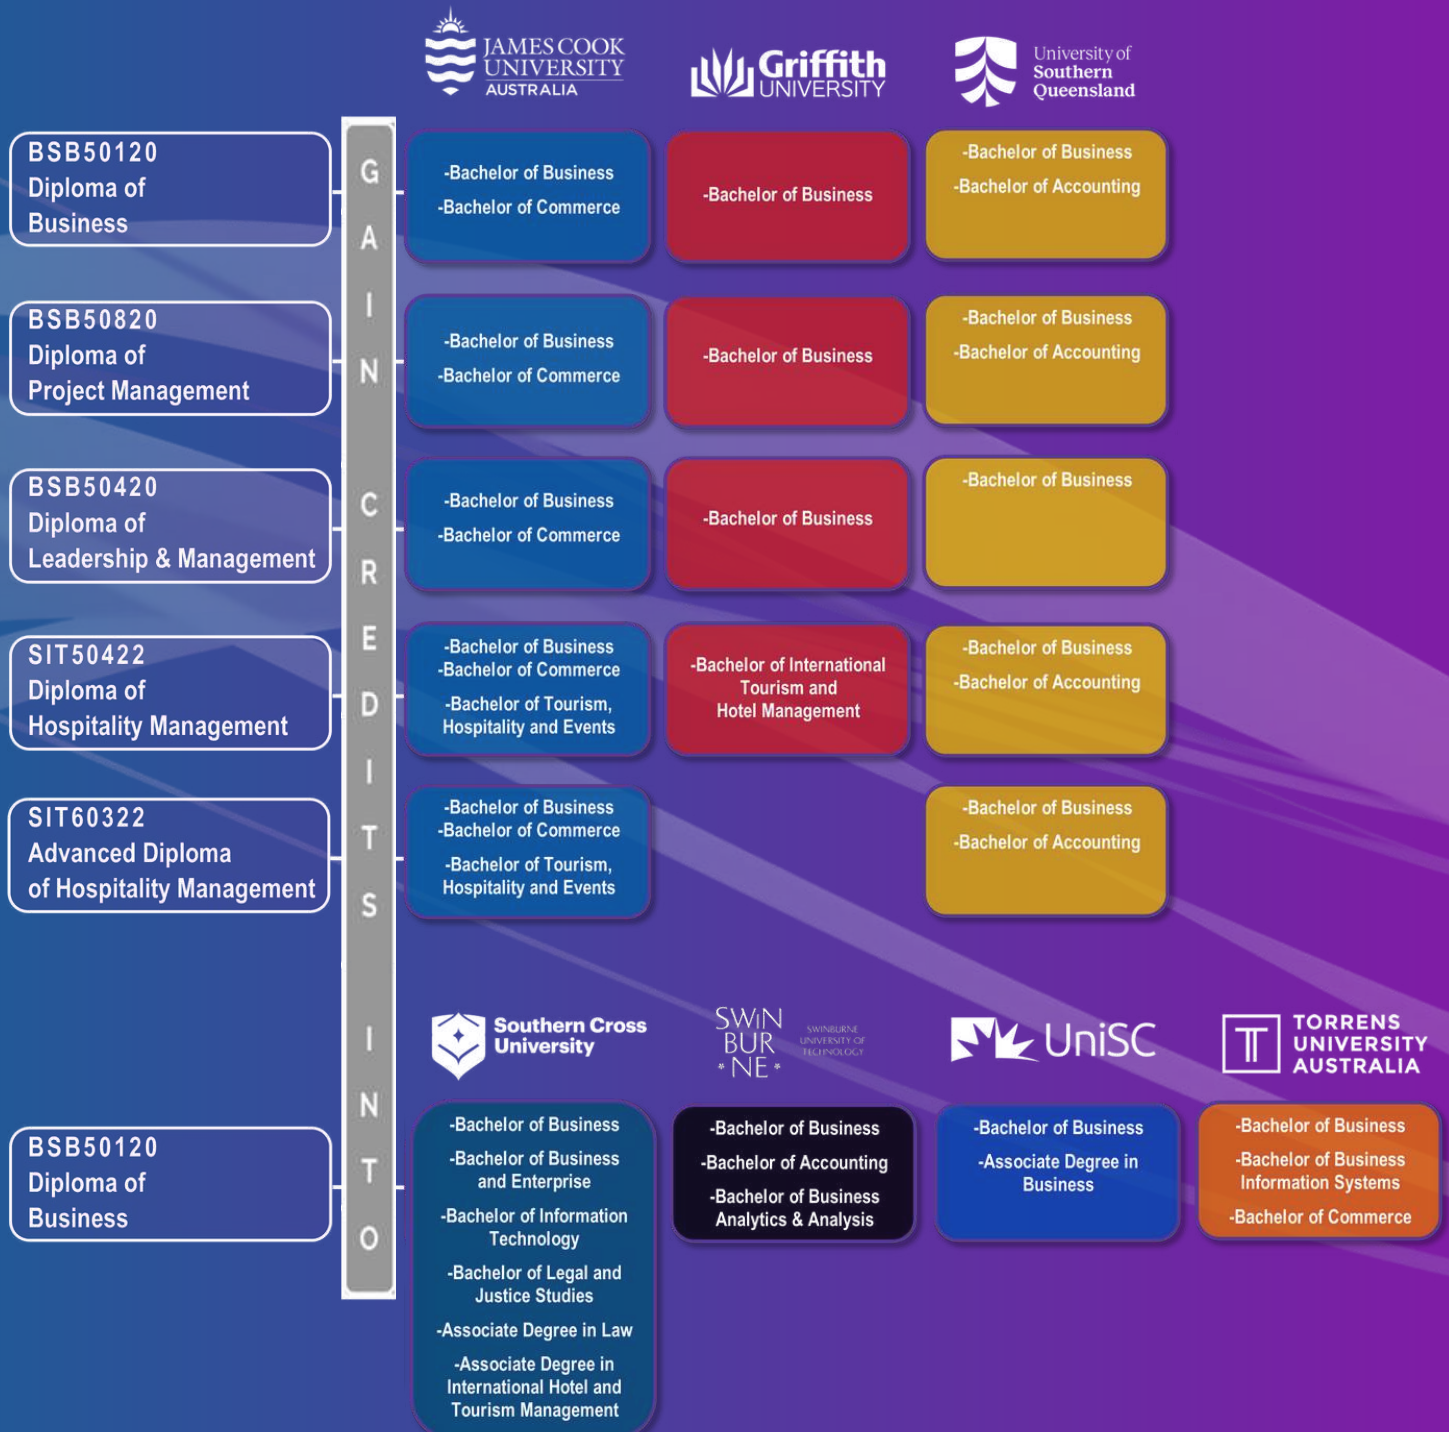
JAMES COOK UNIVERSITY AUSTRALIA

Griffith UNIVERSITY

University of Southern Queensland

BSB50120 Diploma of Business

-Bachelor of Business
-Bachelor of Commerce

-Bachelor of Business

-Bachelor of Business
-Bachelor of Accounting

BSB50820 Diploma of Project Management

-Bachelor of Business
-Bachelor of Commerce

-Bachelor of Business

-Bachelor of Business
-Bachelor of Accounting

BSB50420 Diploma of Leadership & Management

-Bachelor of Business
-Bachelor of Commerce

-Bachelor of Business

-Bachelor of Business

SIT50422 Diploma of Hospitality Management

-Bachelor of Business
-Bachelor of Commerce
-Bachelor of Tourism, Hospitality and Events

-Bachelor of International Tourism and Hotel Management

-Bachelor of Business
-Bachelor of Accounting

SIT60322 Advanced Diploma of Hospitality Management

-Bachelor of Business
-Bachelor of Commerce
-Bachelor of Tourism, Hospitality and Events

-Bachelor of Business
-Bachelor of Accounting

GAIN CREDITS INTO

Southern Cross University

SWIN BUR NE SWINBURNE UNIVERSITY OF TECHNOLOGY

UniSC

TORRENS UNIVERSITY AUSTRALIA

BSB50120 Diploma of Business

-Bachelor of Business
-Bachelor of Business and Enterprise
-Bachelor of Information Technology
-Bachelor of Legal and Justice Studies
-Associate Degree in Law
-Associate Degree in International Hotel and Tourism Management

-Bachelor of Business
-Bachelor of Accounting
-Bachelor of Business Analytics & Analysis

-Bachelor of Business
-Associate Degree in Business

-Bachelor of Business
-Bachelor of Business Information Systems
-Bachelor of Commerce